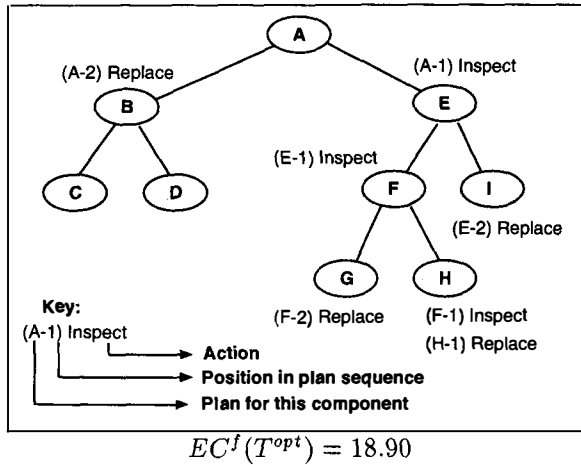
A

(A-2) Replace

(A-1) Inspect

B

E

(E-1) Inspect

C

D

F

I

(E-2) Replace

G

H

(F-2) Replace

(F-1) Inspect

(H-1) Replace

Key:

(A-1) Inspect

Action

Position in plan sequence

Plan for this component

$EC^f(T^{opt}) = 18.90$